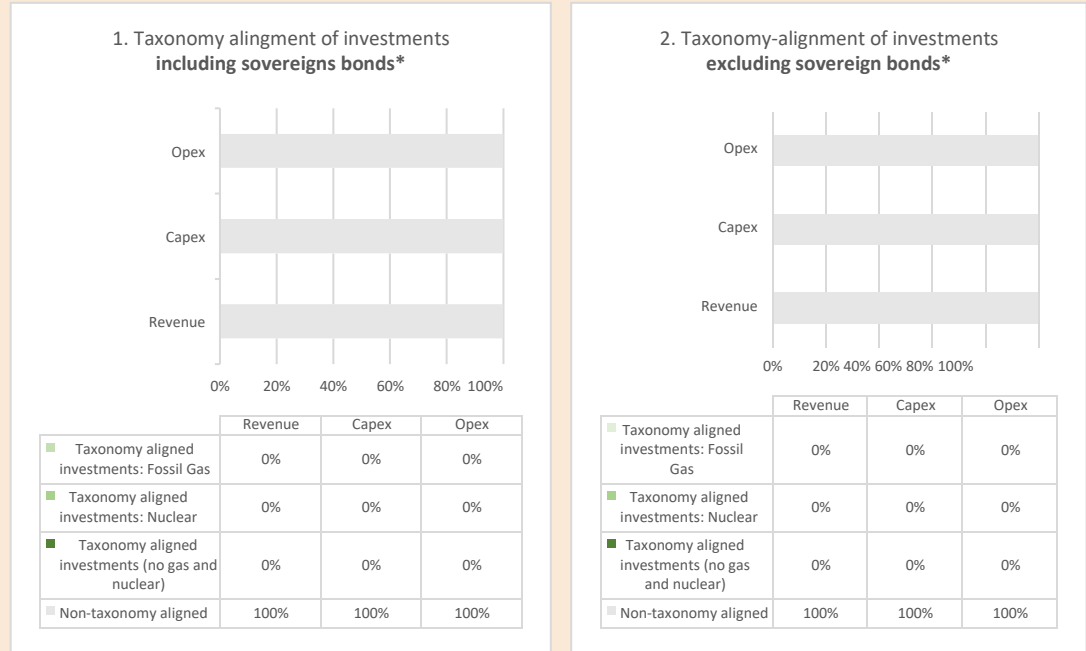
1. Taxonomy alingment of investments
**including sovereigns bonds***

Opex

Capex

Revenue

0% 20% 40% 60% 80% 100%

| | Revenue | Capex | Opex |
|---|---|---|---|
| Taxonomy aligned investments: Fossil Gas | 0% | 0% | 0% |
| Taxonomy aligned investments: Nuclear | 0% | 0% | 0% |
| Taxonomy aligned investments (no gas and nuclear) | 0% | 0% | 0% |
| Non-taxonomy aligned | 100% | 100% | 100% |

2. Taxonomy-alignment of investments
**excluding sovereign bonds***

Opex

Capex

Revenue

0% 20% 40% 60% 80% 100%

| | Revenue | Capex | Opex |
|---|---|---|---|
| Taxonomy aligned investments: Fossil Gas | 0% | 0% | 0% |
| Taxonomy aligned investments: Nuclear | 0% | 0% | 0% |
| Taxonomy aligned investments (no gas and nuclear) | 0% | 0% | 0% |
| Non-taxonomy aligned | 100% | 100% | 100% |